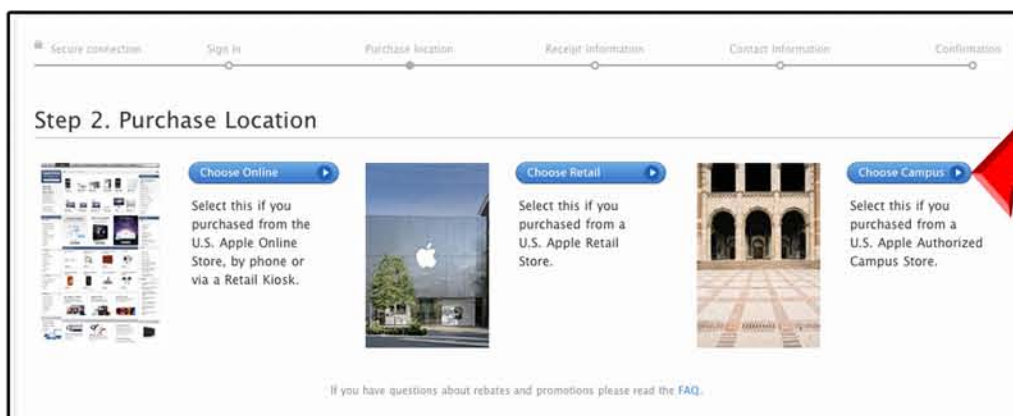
Secure connection Sign In Purchase location Receipt information Contact information Confirmation

Step 2. Purchase Location

Choose Online

Select this if you purchased from the U.S. Apple Online Store, by phone or via a Retail Kiosk.

Choose Retail

Select this if you purchased from a U.S. Apple Retail Store.

Choose Campus

Select this if you purchased from a U.S. Apple Authorized Campus Store.

If you have questions about rebates and promotions please read the FAQ.